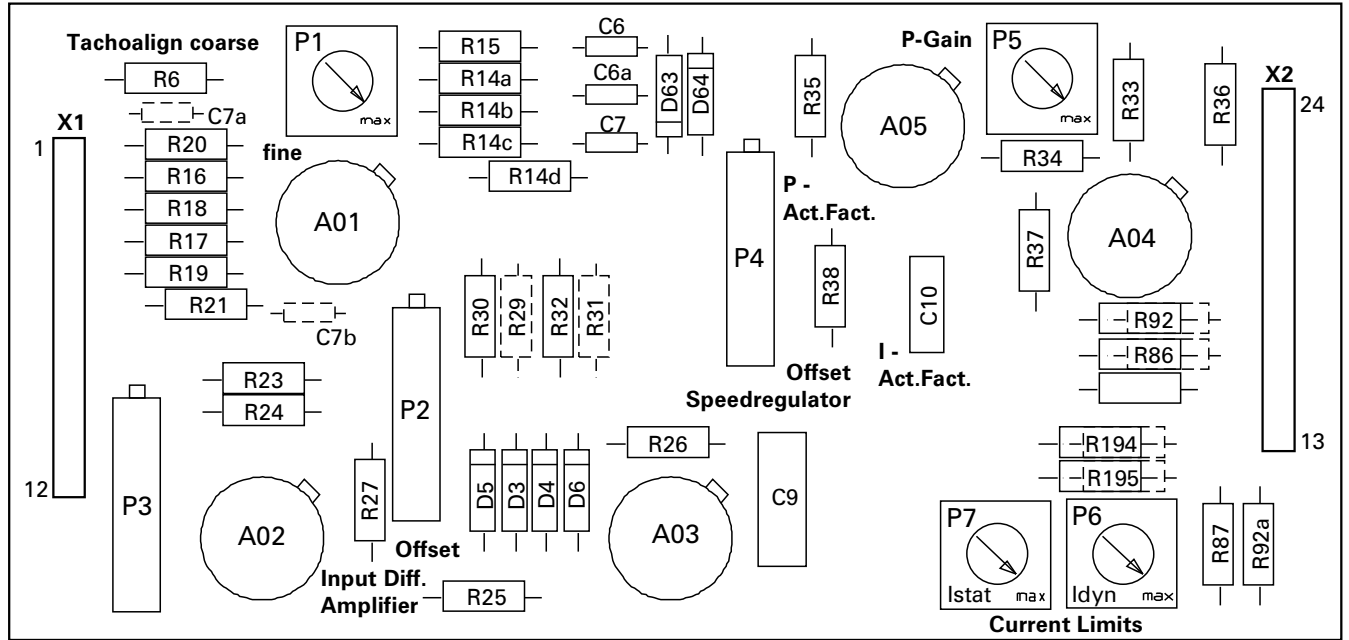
Tachoalign coarse
P1
max
R15
R14a
R14b
R14c
R14d
C6
C6a
C7
D63
D64
R35
P-Gain
P5
max
A05
R33
R36
X2
24
R34
R6
C7a
X1
1
R20
fine
R16
R18
R17
R19
A01
R21
C7b
P4
P -
Act.Fact.
R38
C10
R37
A04
R92
R86
R30
R29
R32
R31
Offset
Speedregulator
I -
Act.Fact.
R23
R24
P2
P3
A02
R27
Offset
Input Diff.
Amplifier
R25
D5
D3
D4
D6
R26
A03
C9
R194
R195
13
12
P7
Istat
max
P6
Idyn
max
R87
R92a
Current Limits